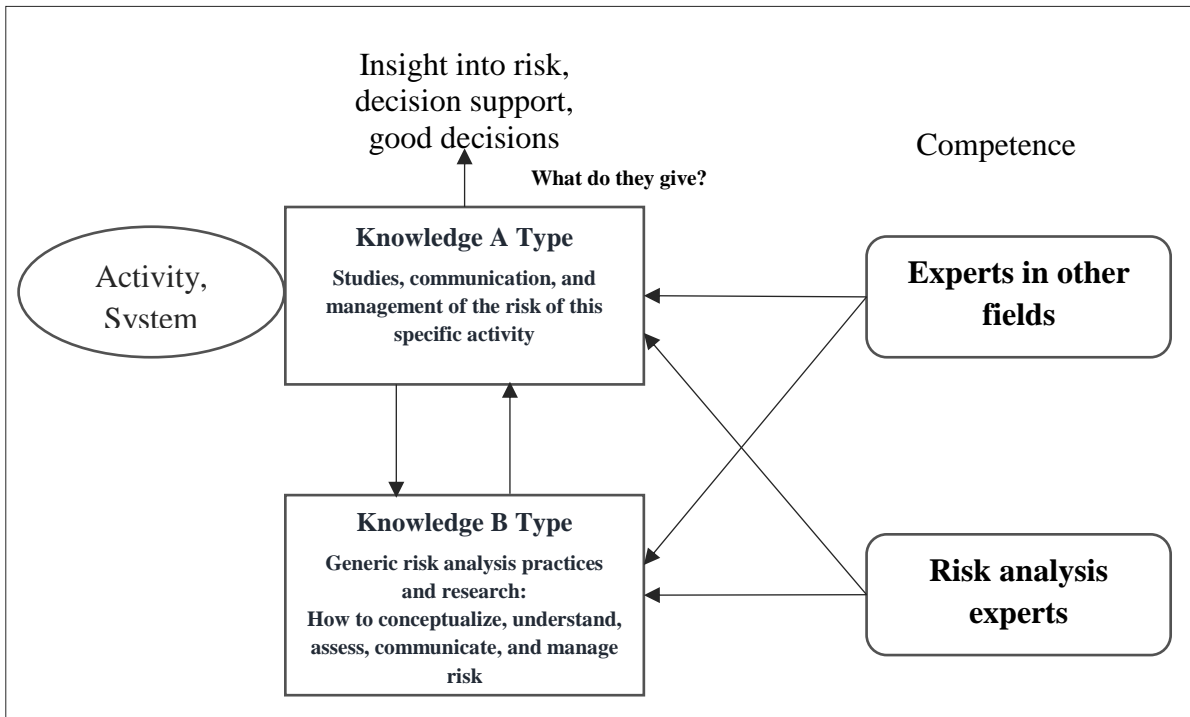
Insight into risk, decision support, good decisions

Competence

What do they give?

Knowledge A Type

Studies, communication, and management of the risk of this specific activity

Activity, System

Experts in other fields

Knowledge B Type

Generic risk analysis practices and research: How to conceptualize, understand, assess, communicate, and manage risk

Risk analysis experts